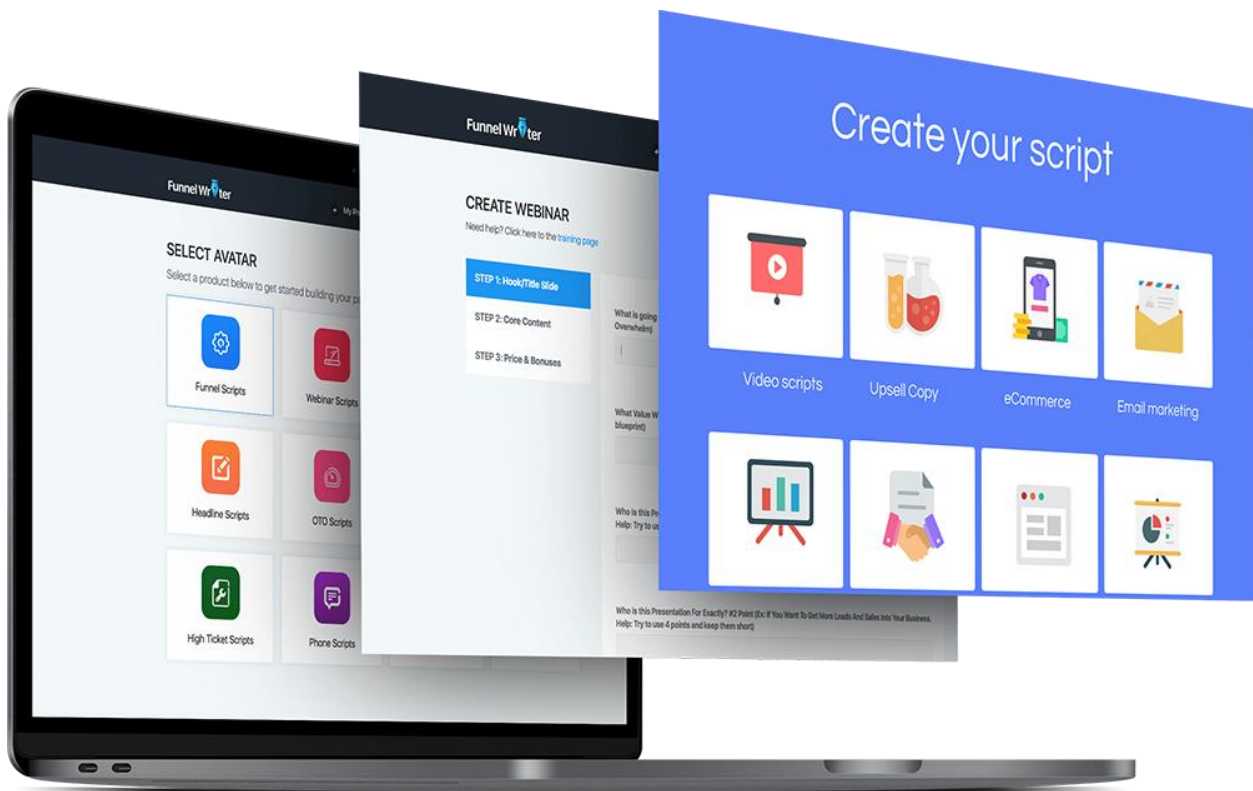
FunnelWriter

My P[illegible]

SELECT AVATAR

Select a product below to get started building your p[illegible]

Funnel Scripts

Webinar Scripts

Headline Scripts

OTO Scripts

High Ticket Scripts

Phone Scripts

FunnelWriter

CREATE WEBINAR

Need help? Click here to the training page

STEP 1: Hook/Title Slide

STEP 2: Core Content

STEP 3: Price & Bonuses

What is going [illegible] Overwhelm)

What Value W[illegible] blueprint)

Who is this Pr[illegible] Help: Try to us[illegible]

Who Is this Presentation For Exactly? #2 Point (Ex: If You Want To Get More Leads And Sales into Your Business. Help: Try to use 4 points and keep them short)

Create your script

Video scripts

Upsell Copy

eCommerce

Email marketing